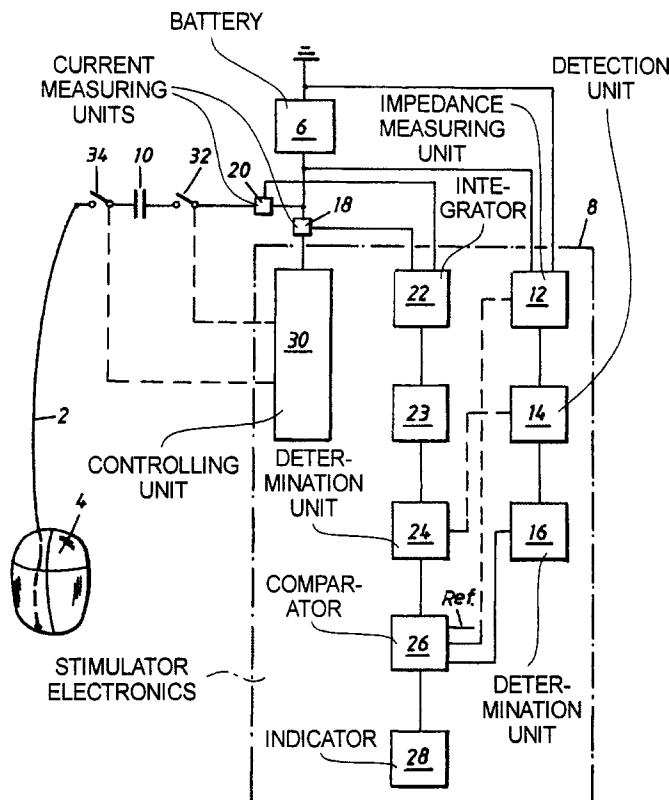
BATTERY

CURRENT MEASURING UNITS

DETECTION UNIT

IMPEDANCE MEASURING UNIT

6

34 10 32 20

18

INTEGRATOR

8

22

12

30

23

14

2

CONTROLLING UNIT

DETERMINATION UNIT

4

24

16

COMPARATOR

Ref.

26

STIMULATOR ELECTRONICS

DETERMINATION UNIT

INDICATOR

28